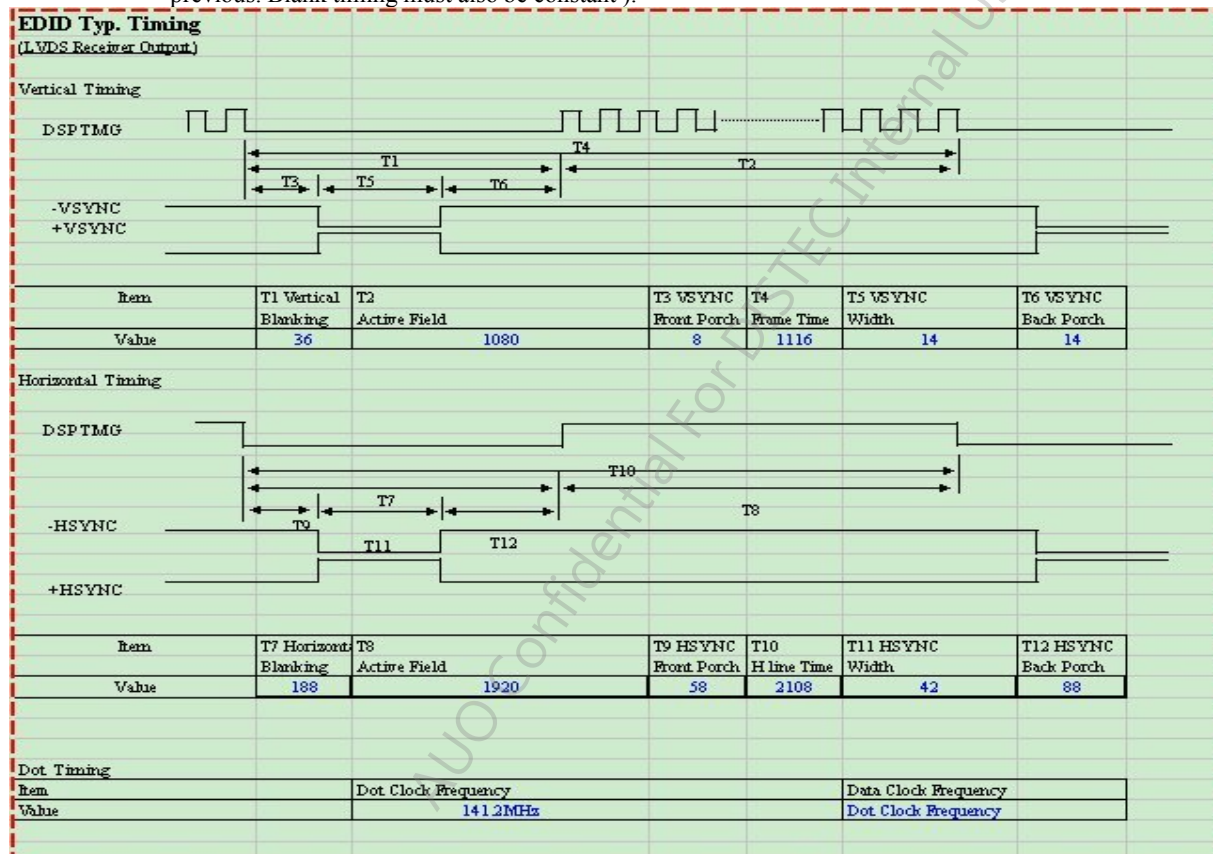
previous. Blank timing must also be constant ).

EDID Typ. Timing
(LVDS Receiver Output)

Vertical Timing

DSPTMG

T4
T1
T2
T3 T5 T6

-VSYNC
+VSYNC

| Item | T1 Vertical Blanking | T2 Active Field | T3 VSYNC Front Porch | T4 Frame Time | T5 VSYNC Width | T6 VSYNC Back Porch |
|---|---|---|---|---|---|---|
| Value | 36 | 1080 | 8 | 1116 | 14 | 14 |

Horizontal Timing

DSPTMG

T10
T7
T8
T9
-HSYNC
T11 T12
+HSYNC

| Item | T7 Horizont Blanking | T8 Active Field | T9 HSYNC Front Porch | T10 H line Time | T11 HSYNC Width | T12 HSYNC Back Porch |
|---|---|---|---|---|---|---|
| Value | 188 | 1920 | 58 | 2108 | 42 | 88 |

Dot Timing

| Item | Dot Clock Frequency | Data Clock Frequency |
|---|---|---|
| Value | 141.2MHz | Dot Clock Frequency |

AUO Confidential For DSTEC Internal U